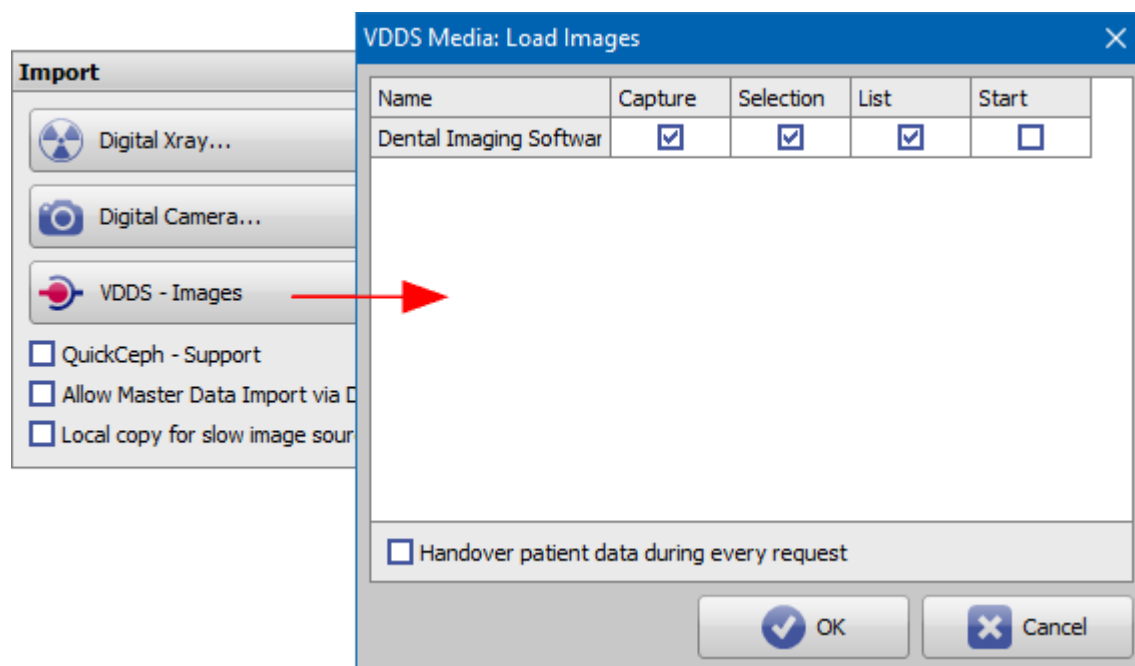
Import

Digital Xray...

Digital Camera...

VDDS - Images

QuickCeph - Support

Allow Master Data Import via D

Local copy for slow image sour

VDDS Media: Load Images

| Name | Capture | Selection | List | Start |
|---|---|---|---|---|
| Dental Imaging Softwar | ☑ | ☑ | ☑ | ☐ |

Handover patient data during every request

OK

Cancel